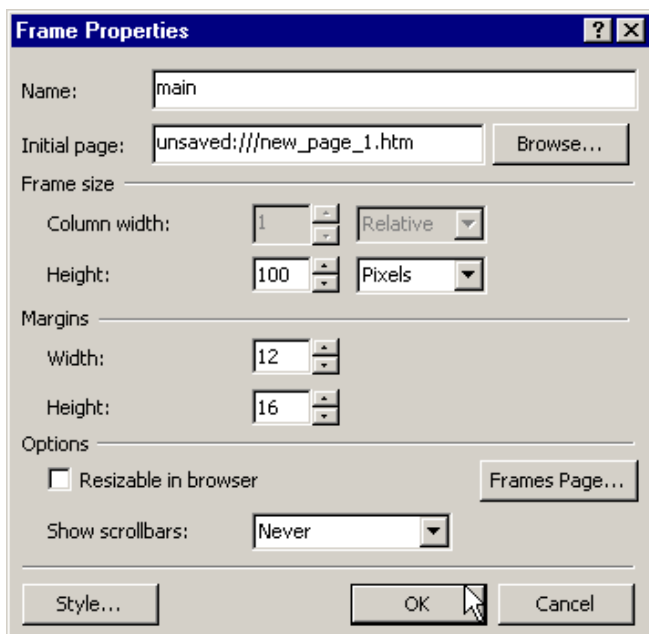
Frame Properties

?

Name: main

Initial page: unsaved:///new_page_1.htm Browse...

Frame size

Column width: 1 Relative

Height: 100 Pixels

Margins

Width: 12

Height: 16

Options

Resizable in browser

Frames Page...

Show scrollbars: Never

Style... OK Cancel